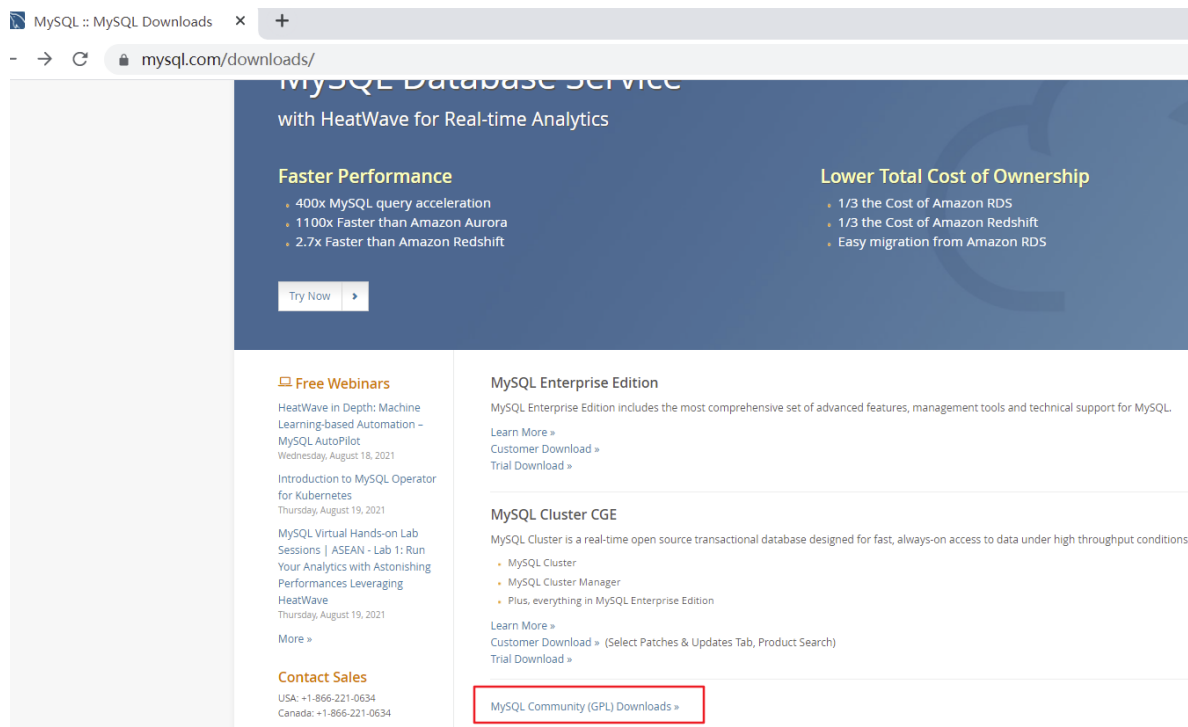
MySQL :: MySQL Downloads ✕ +

mysql.com/downloads/

MySQL Database Service

with HeatWave for Real-time Analytics

Faster Performance
• 400x MySQL query acceleration
• 1100x Faster than Amazon Aurora
• 2.7x Faster than Amazon Redshift

Lower Total Cost of Ownership
• 1/3 the Cost of Amazon RDS
• 1/3 the Cost of Amazon Redshift
• Easy migration from Amazon RDS

Try Now ›

Free Webinars

HeatWave in Depth: Machine Learning-based Automation – MySQL AutoPilot
Wednesday, August 18, 2021

Introduction to MySQL Operator for Kubernetes
Thursday, August 19, 2021

MySQL Virtual Hands-on Lab Sessions | ASEAN - Lab 1: Run Your Analytics with Astonishing Performances Leveraging HeatWave
Thursday, August 19, 2021

More »

Contact Sales
USA: +1-866-221-0634
Canada: +1-866-221-0634

MySQL Enterprise Edition
MySQL Enterprise Edition includes the most comprehensive set of advanced features, management tools and technical support for MySQL.
Learn More »
Customer Download »
Trial Download »

MySQL Cluster CGE
MySQL Cluster is a real-time open source transactional database designed for fast, always-on access to data under high throughput conditions
• MySQL Cluster
• MySQL Cluster Manager
• Plus, everything in MySQL Enterprise Edition
Learn More »
Customer Download » (Select Patches & Updates Tab, Product Search)
Trial Download »

MySQL Community (GPL) Downloads »